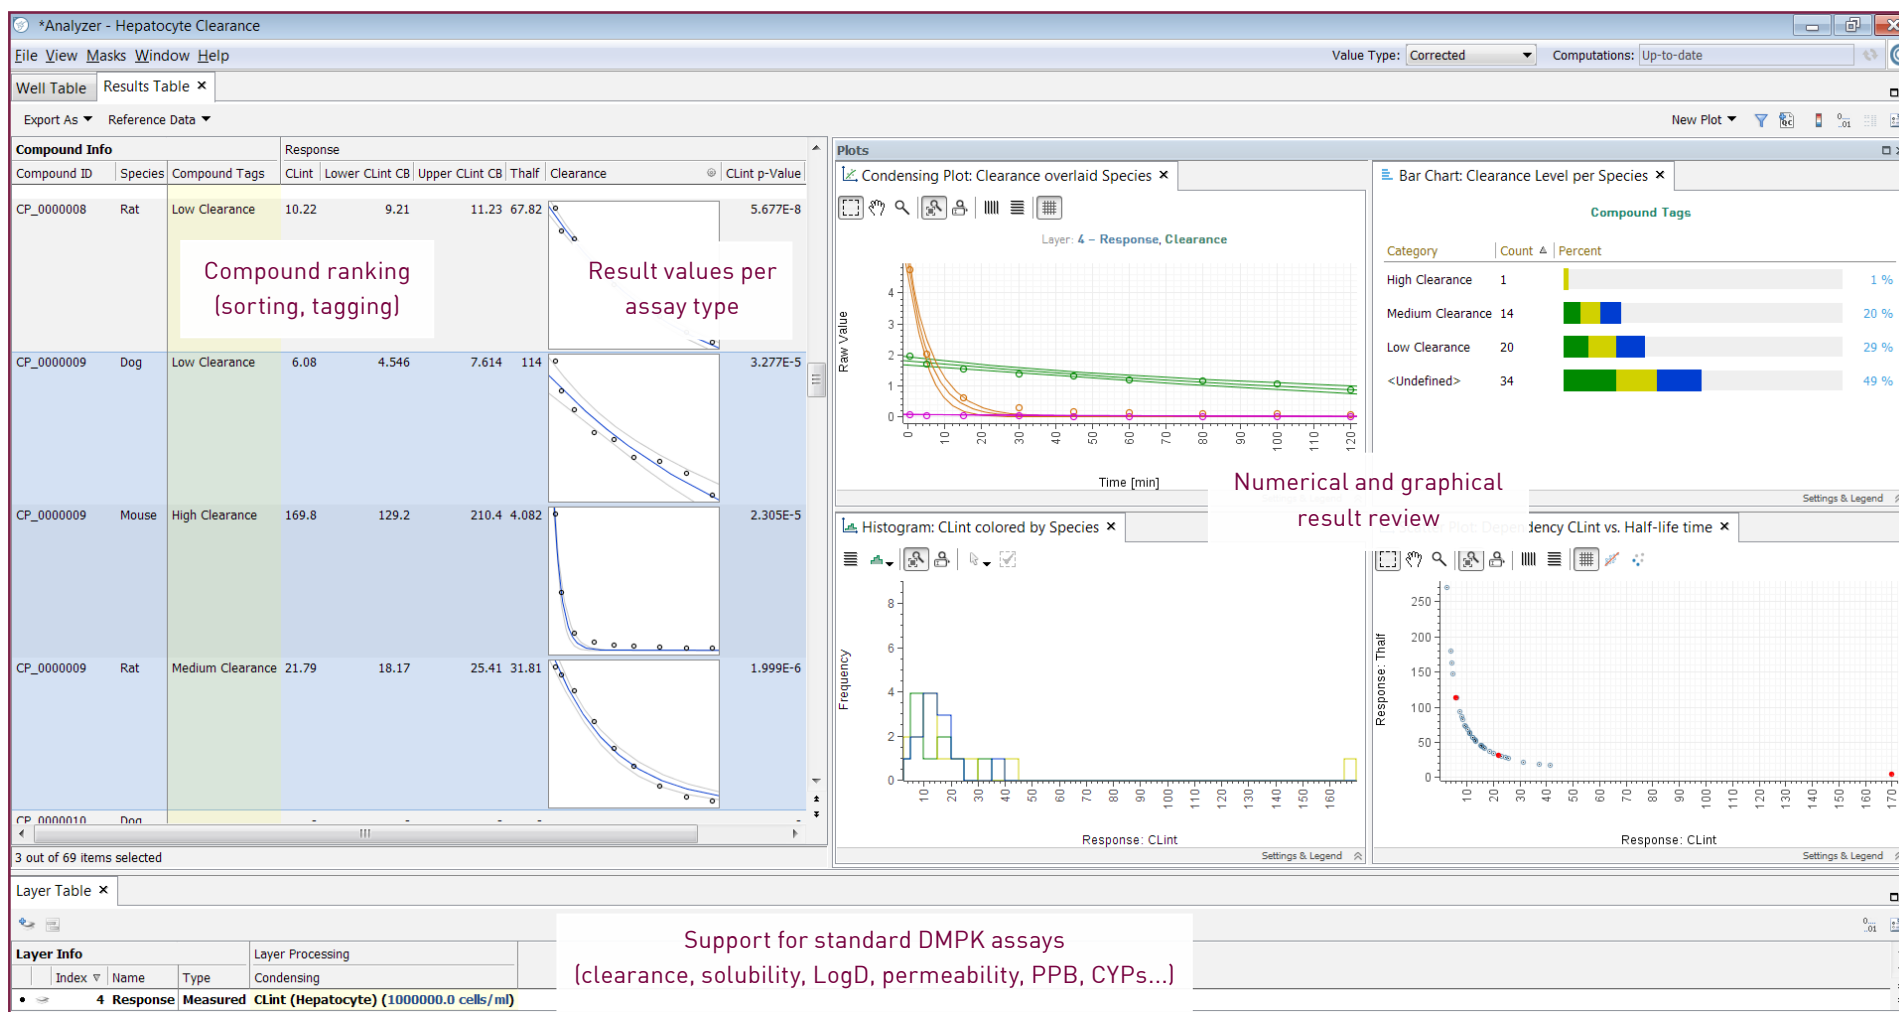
*Analyzer - Hepatocyte Clearance

File View Masks Window Help

Value Type: Corrected Computations: Up-to-date

Well Table Results Table ×

Export As Reference Data

New Plot

| Compound Info | | | Response | | | | | |
|---|---|---|---|---|---|---|---|---|
| Compound ID | Species | Compound Tags | CLint | Lower CLint CB | Upper CLint CB | Thalf | Clearance | CLint p-Value |
| CP_0000008 | Rat | Low Clearance | 10.22 | 9.21 | 11.23 | 67.82 | | 5.677E-8 |
| CP_0000009 | Dog | Low Clearance | 6.08 | 4.546 | 7.614 | 114 | | 3.277E-5 |
| CP_0000009 | Mouse | High Clearance | 169.8 | 129.2 | 210.4 | 4.082 | | 2.305E-5 |
| CP_0000009 | Rat | Medium Clearance | 21.79 | 18.17 | 25.41 | 31.81 | | 1.999E-6 |
| CP_0000010 | Dog | | | | | | | |

Compound ranking (sorting, tagging)

Result values per assay type

3 out of 69 items selected

Plots

Condensing Plot: Clearance overlaid Species ×

Layer: 4 – Response, Clearance

Raw Value

0 1 2 3 4

0 10 20 30 40 50 60 70 80 90 100 110 120

Time [min]

Bar Chart: Clearance Level per Species ×

Compound Tags

| Category | Count | Percent |
|---|---|---|
| High Clearance | 1 | 1 % |
| Medium Clearance | 14 | 20 % |
| Low Clearance | 20 | 29 % |
| <Undefined> | 34 | 49 % |

Settings & Legend

Numerical and graphical result review

Histogram: CLint colored by Species ×

Frequency

0 2 4 6 8

10 20 30 40 50 60 70 80 90 100 110 120 130 140 150 160

Response: CLint

Settings & Legend

Plot: Dependency CLint vs. Half-life time ×

Response: Thalf

0 50 100 150 200 250

10 20 30 40 50 60 70 80 90 100 110 120 130 140 150 160 170

Response: CLint

Settings & Legend

Layer Table ×

| Layer Info | | | Layer Processing |
|---|---|---|---|
| Index | Name | Type | Condensing |
| 4 | Response | Measured | CLint (Hepatocyte) (1000000.0 cells/ml) |

Support for standard DMPK assays (clearance, solubility, LogD, permeability, PPB, CYPs...)